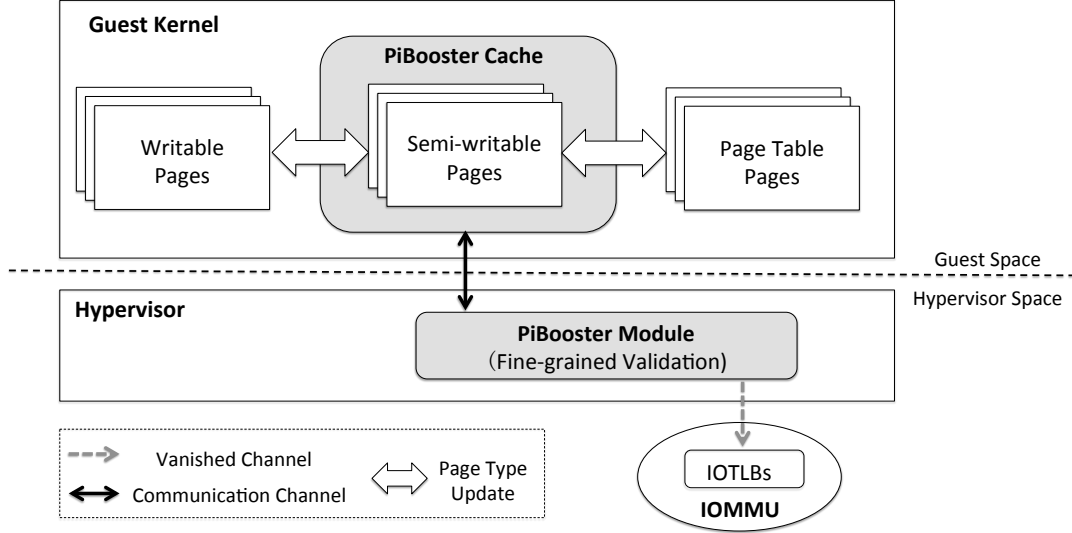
Guest Kernel

PiBooster Cache

Writable Pages

Semi-writable Pages

Page Table Pages

Guest Space

Hypervisor Space

Hypervisor

PiBooster Module
(Fine-grained Validation)

Vanished Channel

Communication Channel

Page Type Update

IOTLBs

IOMMU